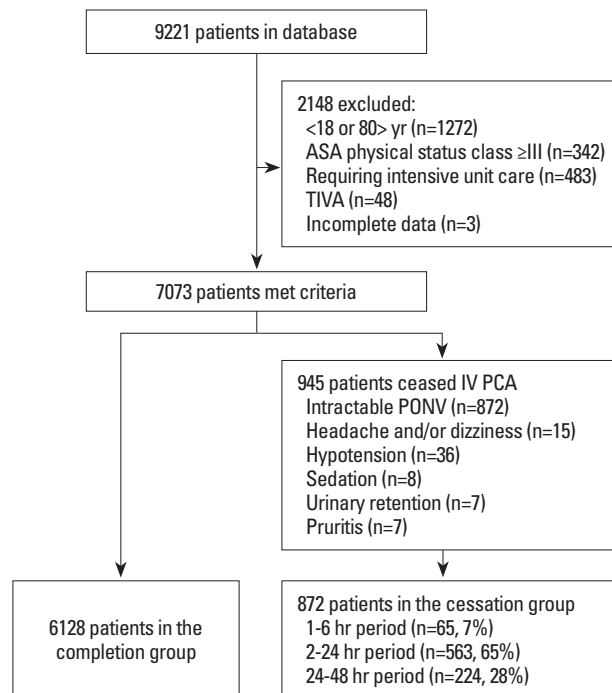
9221 patients in database

2148 excluded:
<18 or 80> yr (n=1272)
ASA physical status class ≥III (n=342)
Requiring intensive unit care (n=483)
TIVA (n=48)
Incomplete data (n=3)

7073 patients met criteria

945 patients ceased IV PCA
Intractable PONV (n=872)
Headache and/or dizziness (n=15)
Hypotension (n=36)
Sedation (n=8)
Urinary retention (n=7)
Pruritis (n=7)

6128 patients in the completion group

872 patients in the cessation group
1-6 hr period (n=65, 7%)
2-24 hr period (n=563, 65%)
24-48 hr period (n=224, 28%)